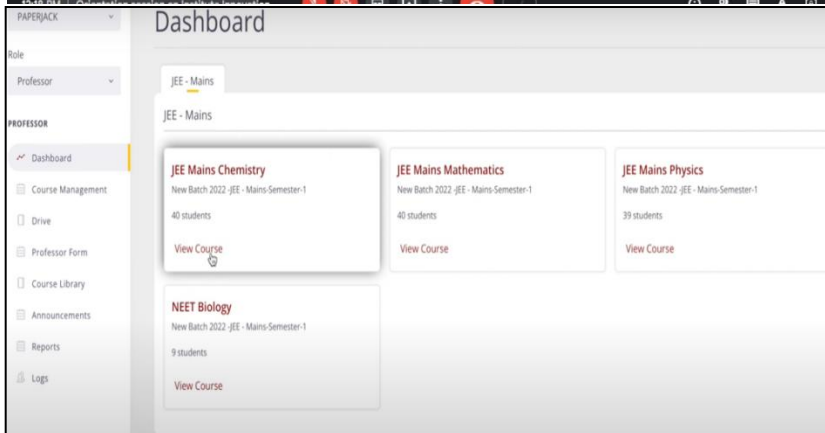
PAPERJACK

Role

Professor

PROFESSOR

Dashboard

Course Management

Drive

Professor Form

Course Library

Announcements

Reports

Logs

Dashboard

JEE - Mains

JEE - Mains

JEE Mains Chemistry
New Batch 2022 -JEE - Mains-Semester-1
40 students
View Course

JEE Mains Mathematics
New Batch 2022 -JEE - Mains-Semester-1
40 students
View Course

JEE Mains Physics
New Batch 2022 -JEE - Mains-Semester-1
39 students
View Course

NEET Biology
New Batch 2022 -JEE - Mains-Semester-1
9 students
View Course